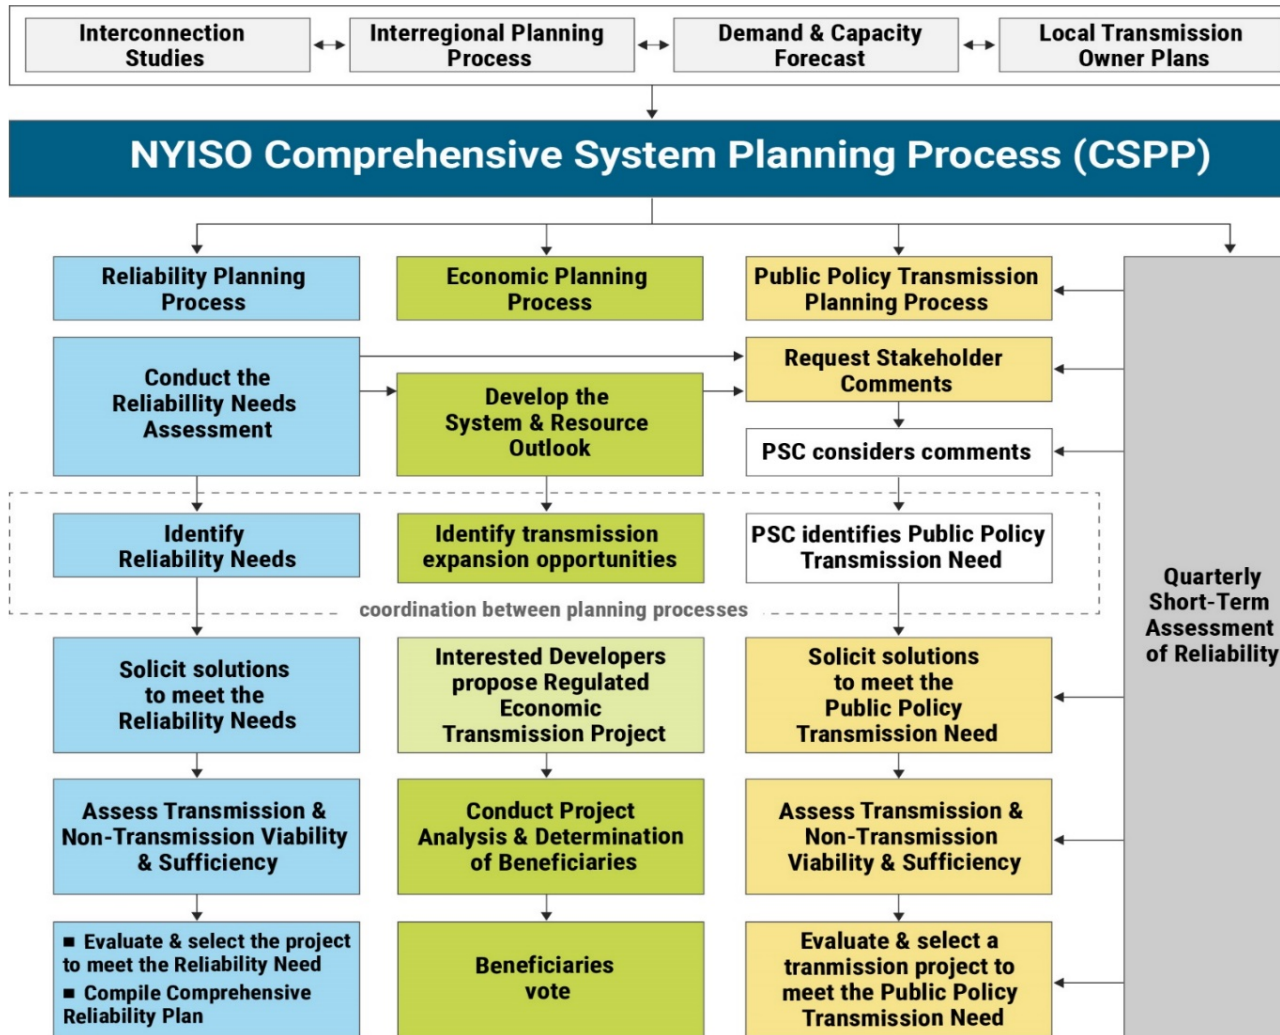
Interconnection Studies

Interregional Planning Process

Demand & Capacity Forecast

Local Transmission Owner Plans

NYISO Comprehensive System Planning Process (CSPP)

Reliability Planning Process

Economic Planning Process

Public Policy Transmission Planning Process

Conduct the Reliabillity Needs Assessment

Develop the System & Resource Outlook

Request Stakeholder Comments

PSC considers comments

Identify Reliability Needs

Identify transmission expansion opportunities

PSC identifies Public Policy Transmission Need

coordination between planning processes

Quarterly Short-Term Assessment of Reliability

Solicit solutions to meet the Reliability Needs

Interested Developers propose Regulated Economic Transmission Project

Solicit solutions to meet the Public Policy Transmission Need

Assess Transmission & Non-Transmission Viability & Sufficiency

Conduct Project Analysis & Determination of Beneficiaries

Assess Transmission & Non-Transmission Viability & Sufficiency

■ Evaluate & select the project to meet the Reliability Need
■ Compile Comprehensive Reliability Plan

Beneficiaries vote

Evaluate & select a tranmission project to meet the Public Policy Transmission Need